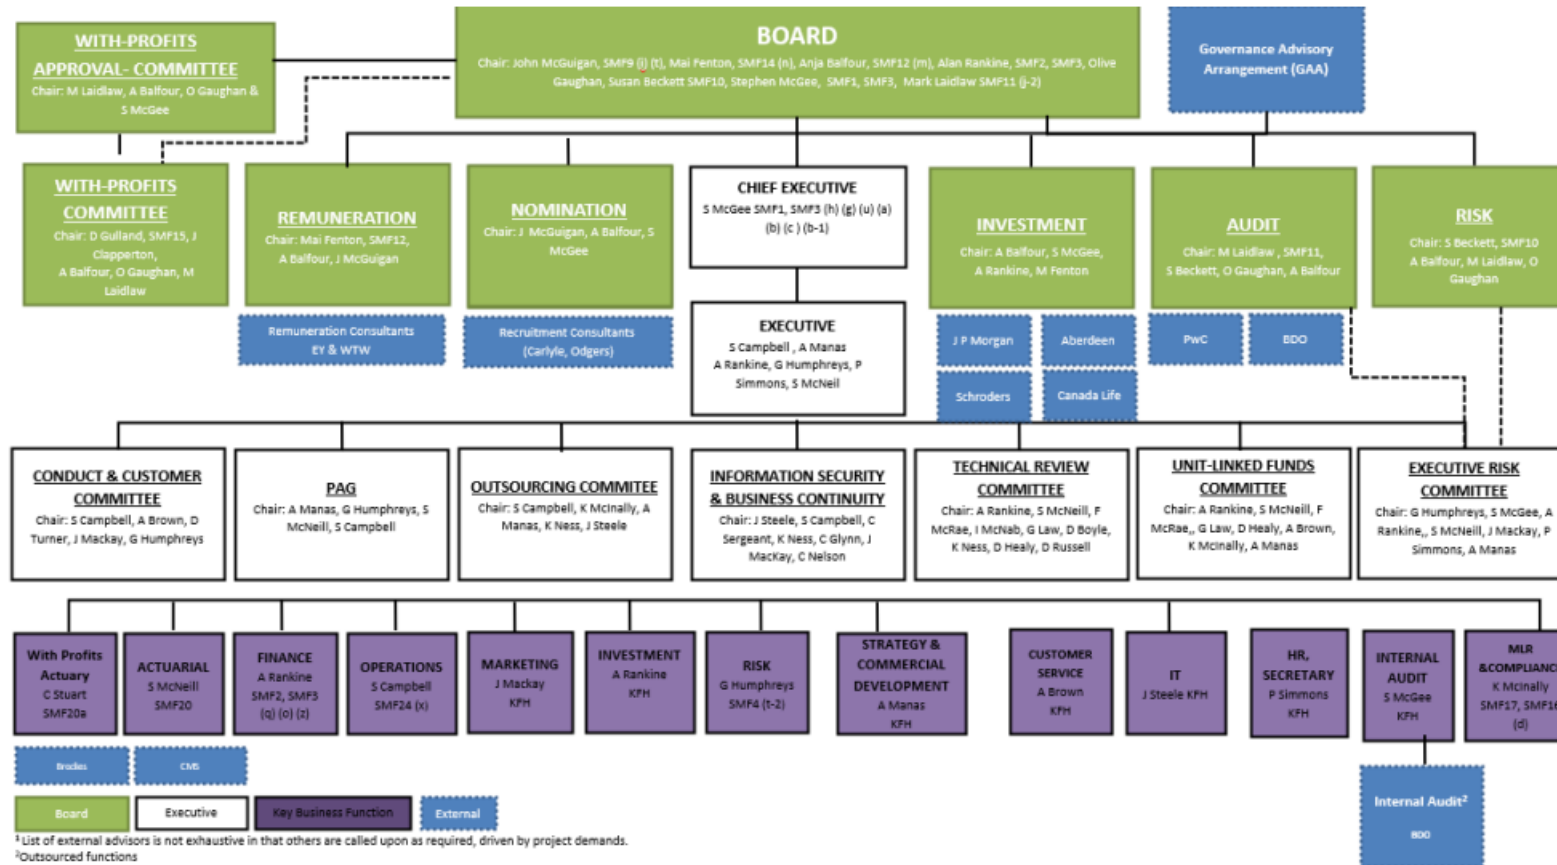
WITH-PROFITS APPROVAL- COMMITTEE
Chair: M Laidlaw, A Balfour, O Gaughan & S McGee

BOARD
Chair: John McGuigan, SMF9 (i) (t), Mai Fenton, SMF14 (n), Anja Balfour, SMF12 (m), Alan Rankine, SMF2, SMF3, Olive Gaughan, Susan Beckett SMF10, Stephen McGee, SMF1, SMF3, Mark Laidlaw SMF11 (j-2)

Governance Advisory Arrangement (GAA)

WITH-PROFITS COMMITTEE
Chair: D Gulland, SMF15, J Clapperton, A Balfour, O Gaughan, M Laidlaw

REMUNERATION
Chair: Mai Fenton, SMF12, A Balfour, J McGuigan

Remuneration Consultants
EY & WTW

NOMINATION
Chair: J McGuigan, A Balfour, S McGee

Recruitment Consultants
(Carlyle, Odgers)

CHIEF EXECUTIVE
S McGee SMF1, SMF3 (h) (g) (u) (a) (b) (c ) (b-1)

EXECUTIVE
S Campbell , A Manas
A Rankine, G Humphreys, P Simmons, S McNeil

INVESTMENT
Chair: A Balfour, S McGee, A Rankine, M Fenton

J P Morgan
Aberdeen
Schroders
Canada Life

AUDIT
Chair: M Laidlaw , SMF11, S Beckett, O Gaughan, A Balfour

PwC
BDO

RISK
Chair: S Beckett, SMF10
A Balfour, M Laidlaw, O Gaughan

CONDUCT & CUSTOMER COMMITTEE
Chair: S Campbell, A Brown, D Turner, J Mackay, G Humphreys

PAG
Chair: A Manas, G Humphreys, S McNeill, S Campbell

OUTSOURCING COMMITEE
Chair: S Campbell, K McInally, A Manas, K Ness, J Steele

INFORMATION SECURITY & BUSINESS CONTINUITY
Chair: J Steele, S Campbell, C Sergeant, K Ness, C Glynn, J MacKay, C Nelson

TECHNICAL REVIEW COMMITTEE
Chair: A Rankine, S McNeill, F McRae, I McNab, G Law, D Boyle, K Ness, D Healy, D Russell

UNIT-LINKED FUNDS COMMITTEE
Chair: A Rankine, S McNeill, F McRae,, G Law, D Healy, A Brown, K McInally, A Manas

EXECUTIVE RISK COMMITTEE
Chair: G Humphreys, S McGee, A Rankine,, S McNeill, J Mackay, P Simmons, A Manas

With Profits Actuary
C Stuart
SMF20a

ACTUARIAL
S McNeill
SMF20

FINANCE
A Rankine
SMF2, SMF3
(q) (o) (z)

OPERATIONS
S Campbell
SMF24 (x)

MARKETING
J Mackay
KFH

INVESTMENT
A Rankine
KFH

RISK
G Humphreys
SMF4 (t-2)

STRATEGY & COMMERCIAL DEVELOPMENT
A Manas
KFH

CUSTOMER SERVICE
A Brown
KFH

IT
J Steele KFH

HR, SECRETARY
P Simmons
KFH

INTERNAL AUDIT
S McGee
KFH

MLR &COMPLIANC
K McInally
SMF17, SMF1
(d)

Brodies
CMS

Internal Audit²
BDO

Board
Executive
Key Business Function
External

¹ List of external advisors is not exhaustive in that others are called upon as required, driven by project demands.
²Outsourced functions